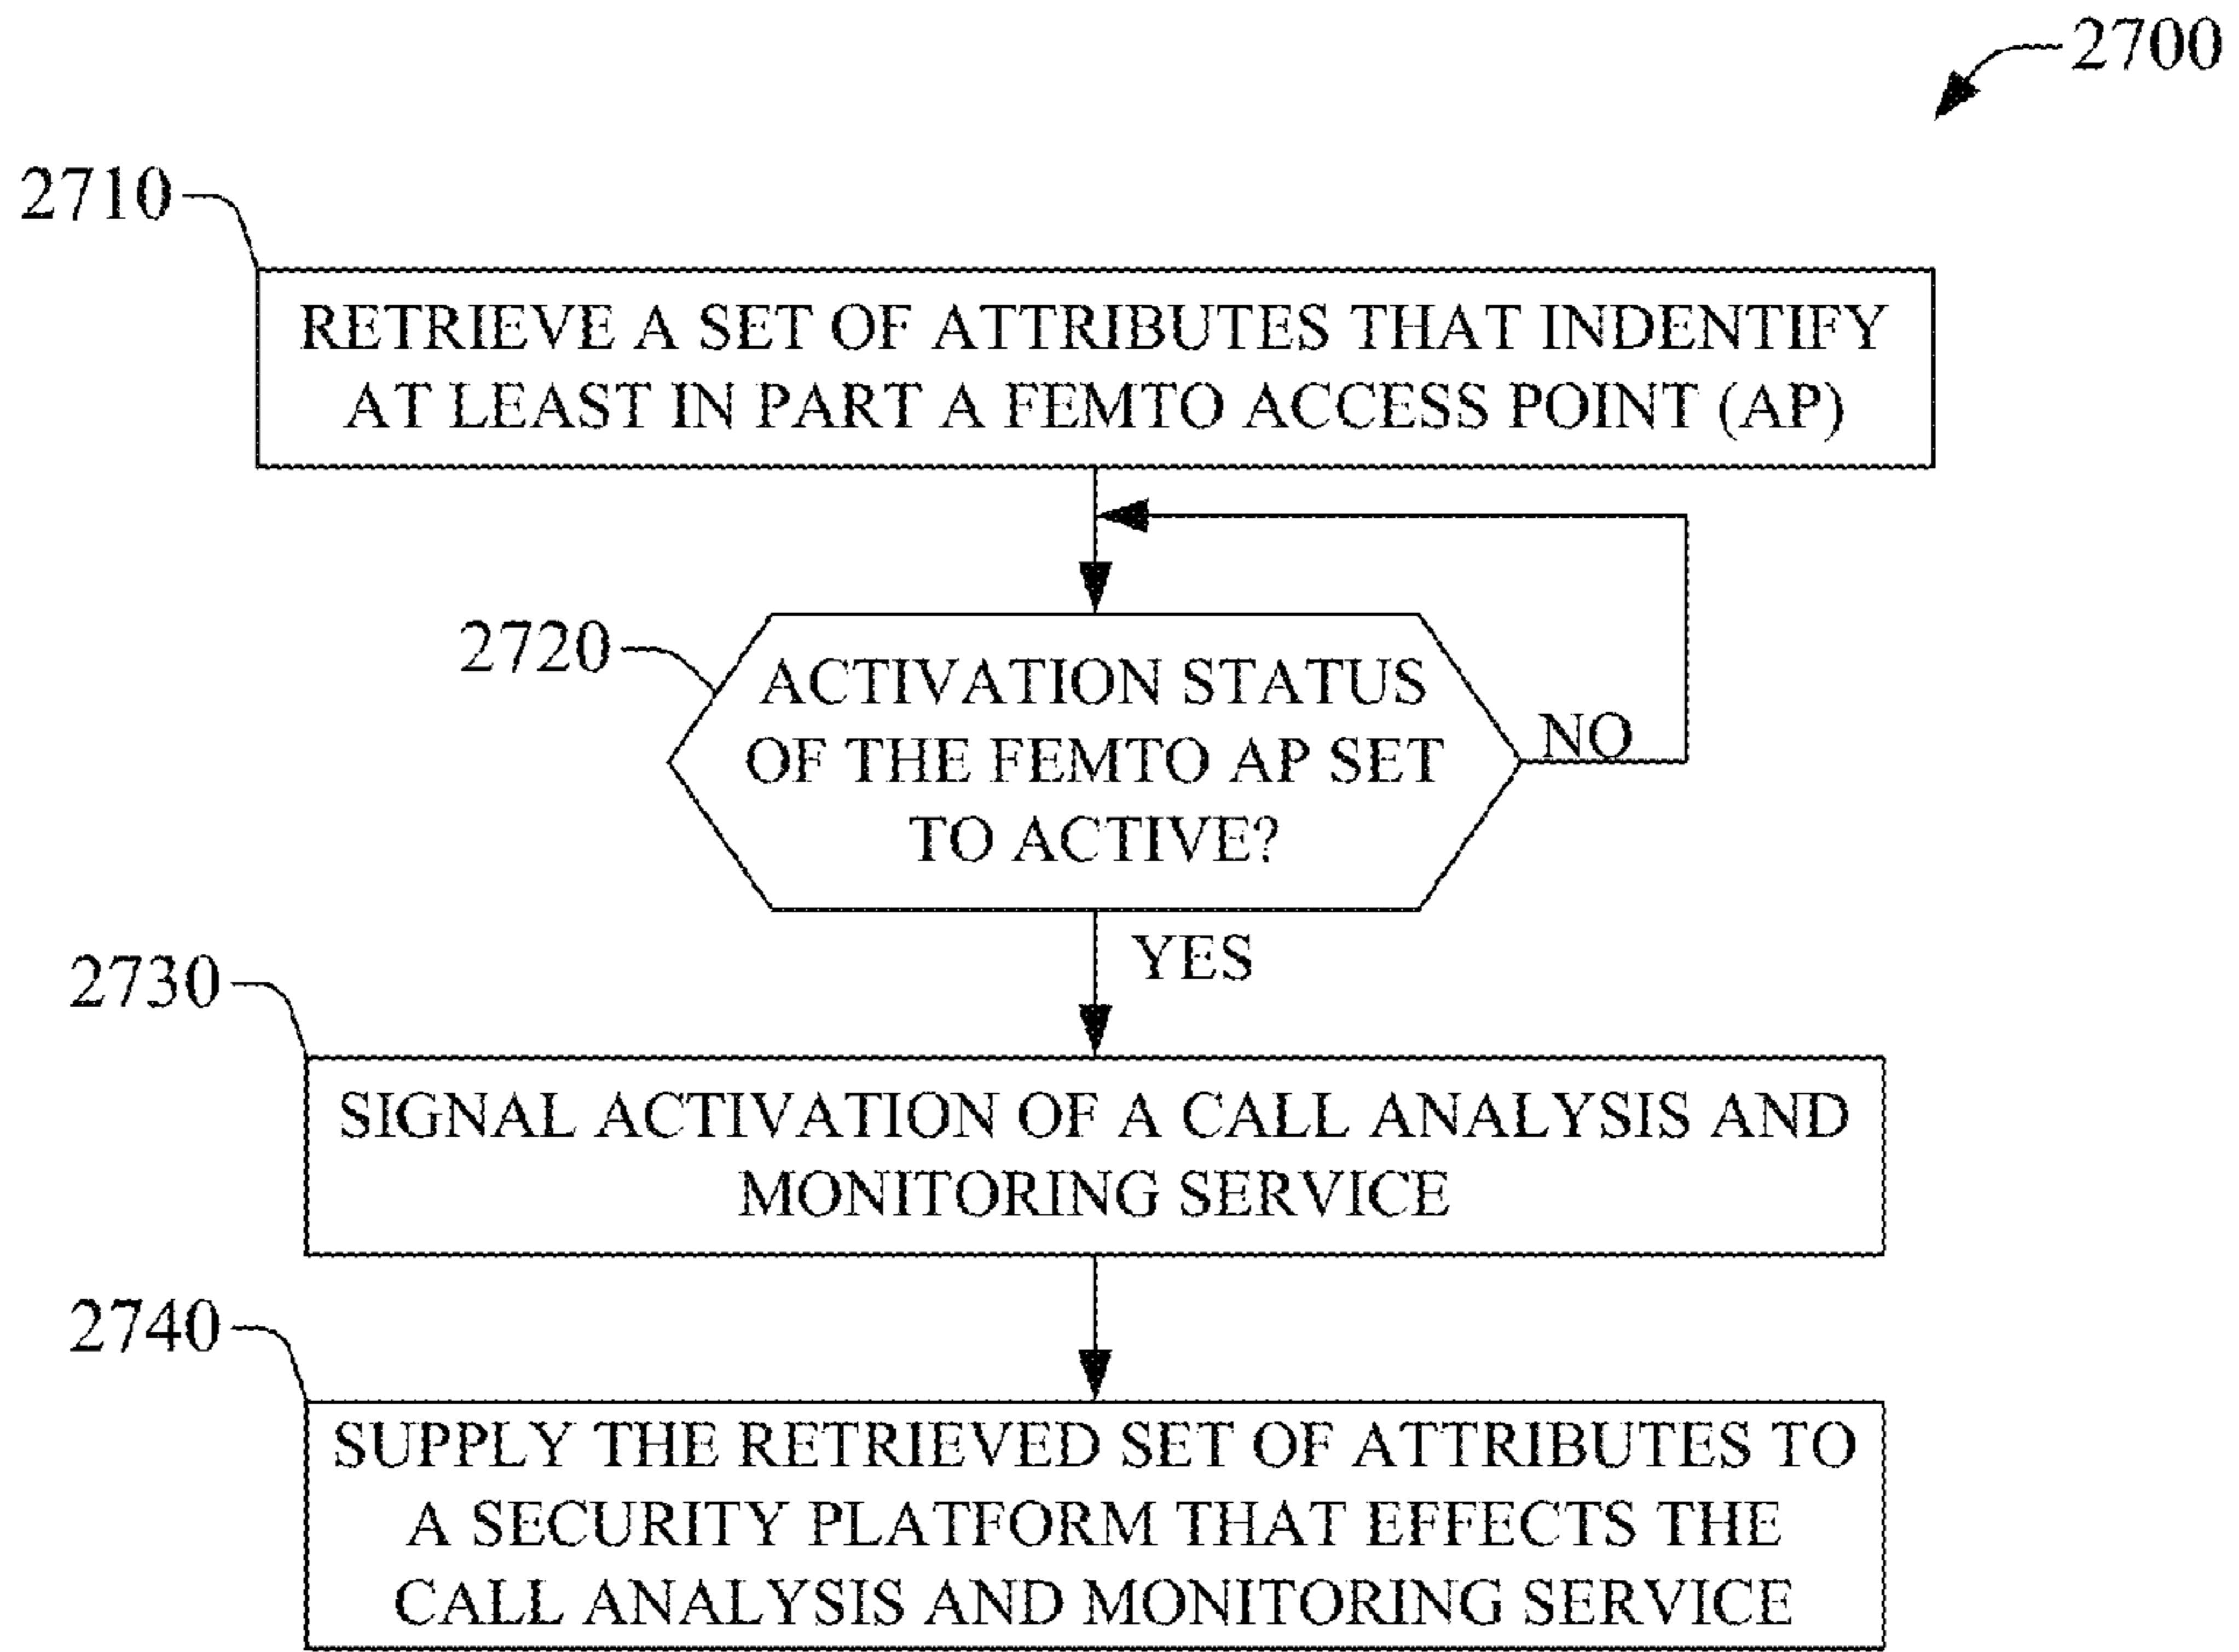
2700

2710

RETRIEVE A SET OF ATTRIBUTES THAT INDENTIFY AT LEAST IN PART A FEMTO ACCESS POINT (AP)

2720

ACTIVATION STATUS OF THE FEMTO AP SET TO ACTIVE?

NO

YES

2730

SIGNAL ACTIVATION OF A CALL ANALYSIS AND MONITORING SERVICE

2740

SUPPLY THE RETRIEVED SET OF ATTRIBUTES TO A SECURITY PLATFORM THAT EFFECTS THE CALL ANALYSIS AND MONITORING SERVICE